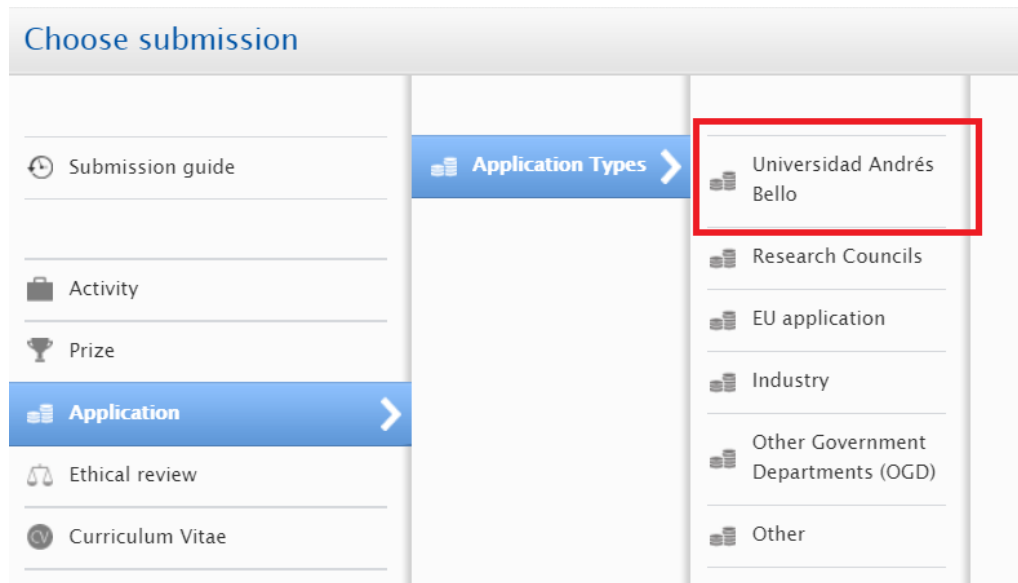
Choose submission

Submission guide

Activity

Prize

Application

Ethical review

CV Curriculum Vitae

Application Types

Universidad Andrés Bello

Research Councils

EU application

Industry

Other Government Departments (OGD)

Other